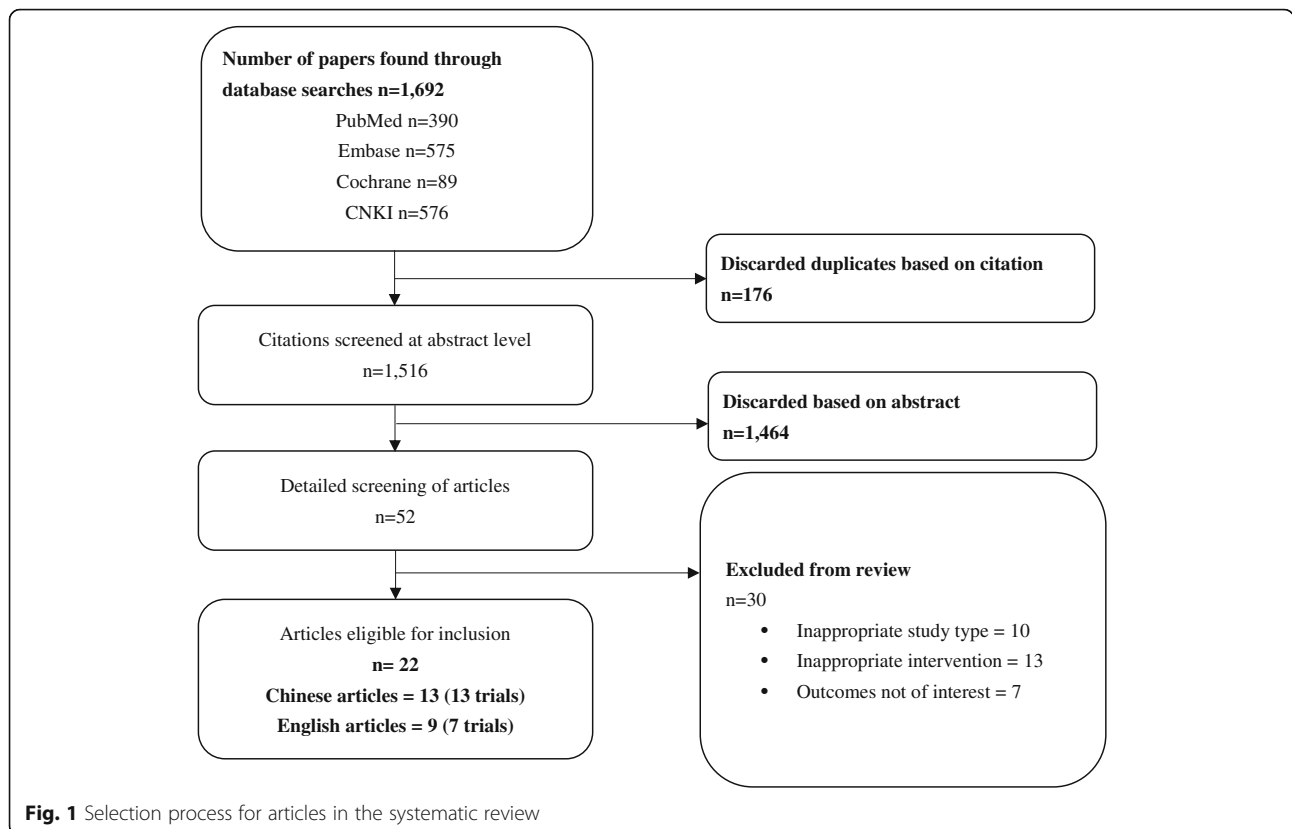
Number of papers found through database searches n=1,692

PubMed n=390

Embase n=575

Cochrane n=89

CNKI n=576

Discarded duplicates based on citation n=176

Citations screened at abstract level n=1,516

Discarded based on abstract n=1,464

Detailed screening of articles n=52

Excluded from review n=30

- Inappropriate study type = 10
- Inappropriate intervention = 13
- Outcomes not of interest = 7

Articles eligible for inclusion n= 22

Chinese articles = 13 (13 trials)

English articles = 9 (7 trials)

Fig. 1 Selection process for articles in the systematic review